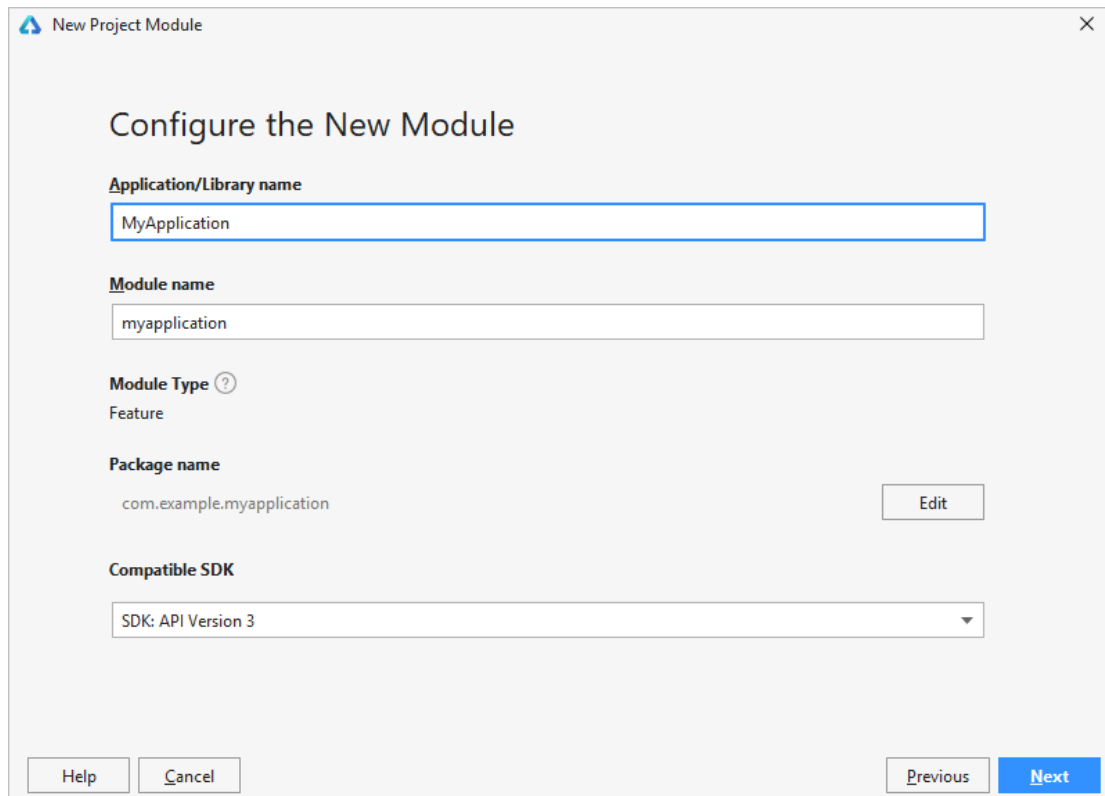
New Project Module

Configure the New Module

Application/Library name

MyApplication

Module name

myapplication

Module Type ?

Feature

Package name

com.example.myapplication

Edit

Compatible SDK

SDK: API Version 3

Help

Cancel

Previous

Next